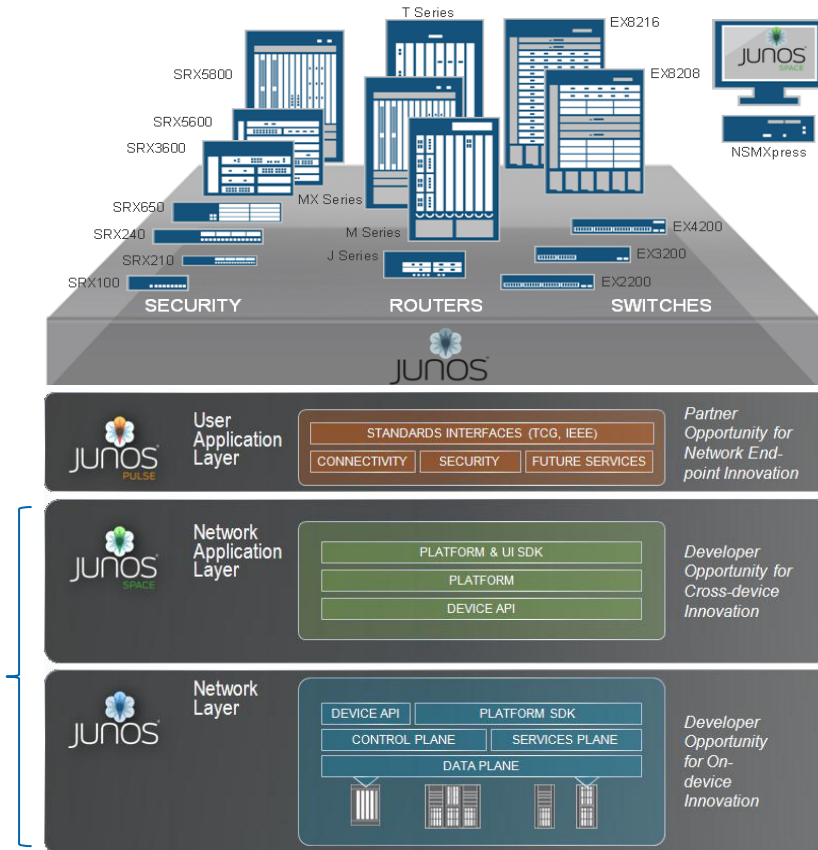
T Series
EX8216
JUNOS SPACE
SRX5800
EX8208
SRX5600
NSMXpress
SRX3600
MX Series
SRX650
EX4200
SRX240
M Series
EX3200
SRX210
J Series
SRX100
EX2200
SECURITY
ROUTERS
SWITCHES
JUNOS

JUNOS PULSE
User Application Layer
STANDARDS INTERFACES (TCG, IEEE)
CONNECTIVITY
SECURITY
FUTURE SERVICES
Partner Opportunity for Network Endpoint Innovation

JUNOS SPACE
Network Application Layer
PLATFORM & UI SDK
PLATFORM
DEVICE API
Developer Opportunity for Cross-device Innovation

JUNOS
Network Layer
DEVICE API
PLATFORM SDK
CONTROL PLANE
SERVICES PLANE
DATA PLANE
Developer Opportunity for On-device Innovation